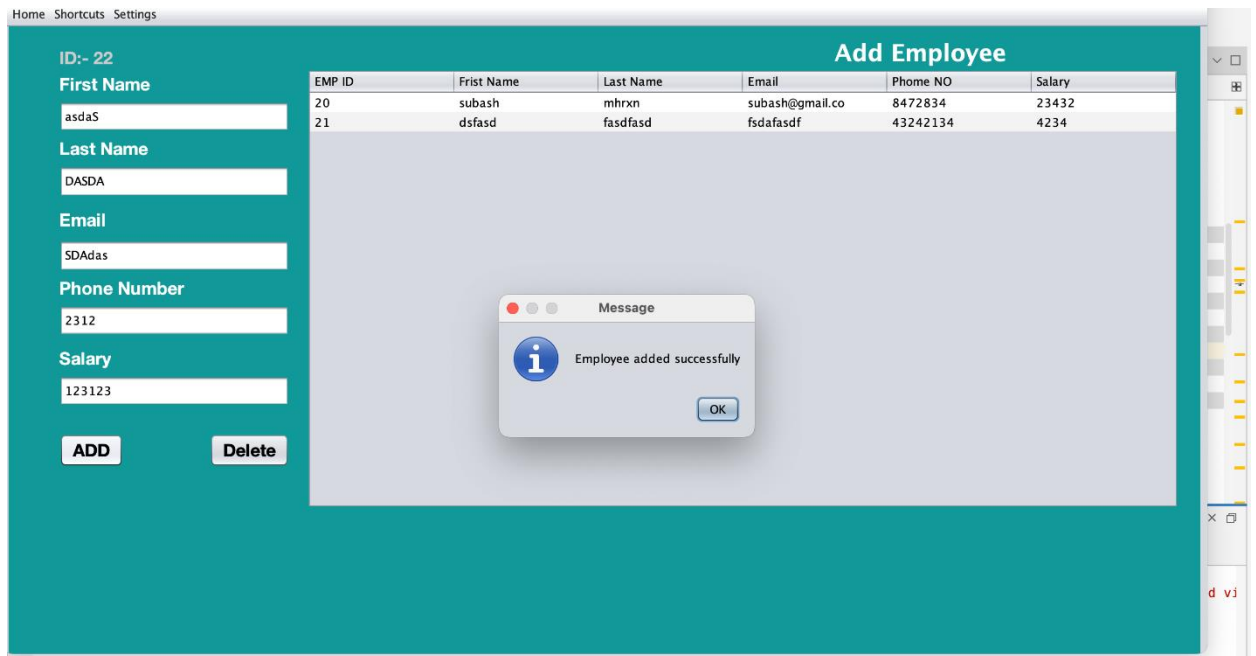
Home Shortcuts Settings

ID:- 22

First Name

asdaS

Last Name

DASDA

Email

SDAdas

Phone Number

2312

Salary

123123

ADD

Delete

Add Employee

| EMP ID | Frist Name | Last Name | Email | Phome NO | Salary |
|---|---|---|---|---|---|
| 20 | subash | mhrxn | subash@gmail.co | 8472834 | 23432 |
| 21 | dsfasd | fasdfasd | fsdafasdf | 43242134 | 4234 |

Message

Employee added successfully

OK

d vi